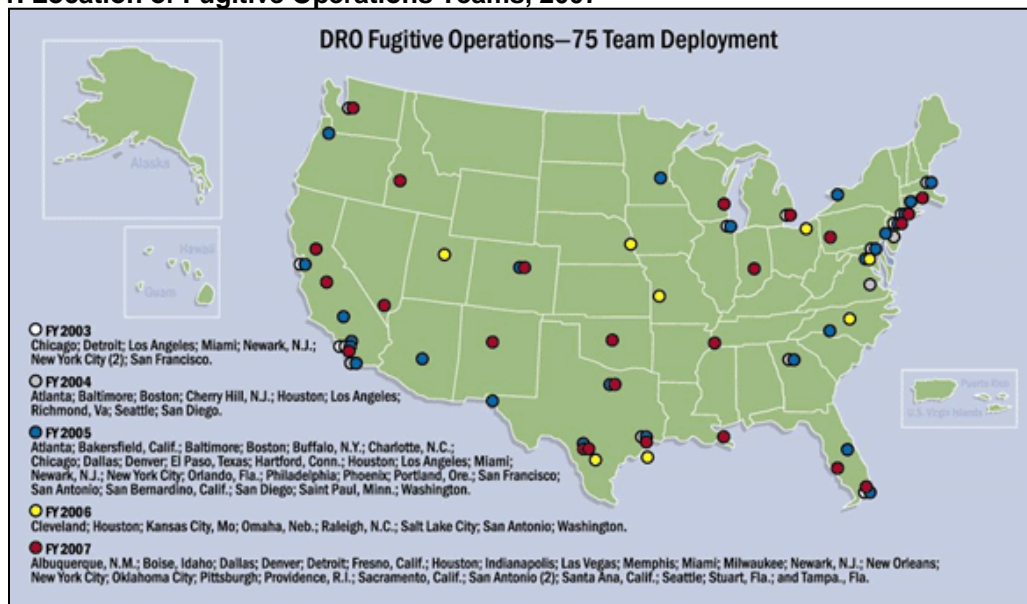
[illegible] Location of Fugitive Operations Teams, 200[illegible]

DRO Fugitive Operations—75 Team Deployment

Alaska

Hawaii

Guam

Puerto Rico

U.S. Virgin Islands

FY 2003
Chicago; Detroit; Los Angeles; Miami; Newark, N.J.; New York City (2); San Francisco.

FY 2004
Atlanta; Baltimore; Boston; Cherry Hill, N.J.; Houston; Los Angeles; Richmond, Va; Seattle; San Diego.

FY 2005
Atlanta; Bakersfield, Calif.; Baltimore; Boston; Buffalo, N.Y.; Charlotte, N.C.; Chicago; Dallas; Denver; El Paso, Texas; Hartford, Conn.; Houston; Los Angeles; Miami; Newark, N.J.; New York City; Orlando, Fla.; Philadelphia; Phoenix; Portland, Ore.; San Francisco; San Antonio; San Bernardino, Calif.; San Diego; Saint Paul, Minn.; Washington.

FY 2006
Cleveland; Houston; Kansas City, Mo; Omaha, Neb.; Raleigh, N.C.; Salt Lake City; San Antonio; Washington.

FY 2007
Albuquerque, N.M.; Boise, Idaho; Dallas; Denver; Detroit; Fresno, Calif.; Houston; Indianapolis; Las Vegas; Memphis; Miami; Milwaukee; Newark, N.J.; New Orleans; New York City; Oklahoma City; Pittsburgh; Providence, R.I.; Sacramento, Calif.; San Antonio (2); Santa Ana, Calif.; Seattle; Stuart, Fla.; and Tampa., Fla.